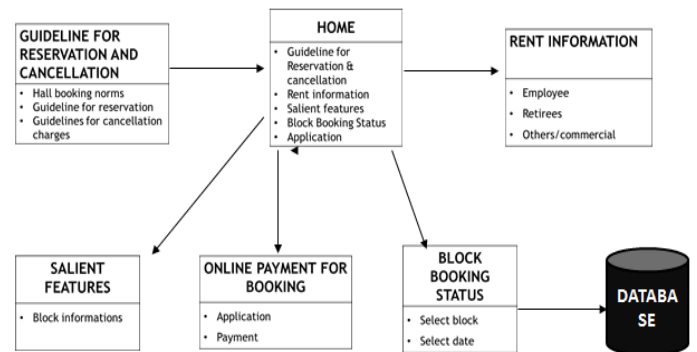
GUIDELINE FOR RESERVATION AND CANCELLATION

- Hall booking norms
- Guideline for reservation
- Guidelines for cancellation charges

HOME

- Guideline for Reservation & cancellation
- Rent information
- Salient features
- Block Booking Status
- Application

RENT INFORMATION

- Employee
- Retirees
- Others/commercial

SALIENT FEATURES

- Block informations

ONLINE PAYMENT FOR BOOKING

- Application
- Payment

BLOCK BOOKING STATUS

- Select block
- Select date

DATABA SE